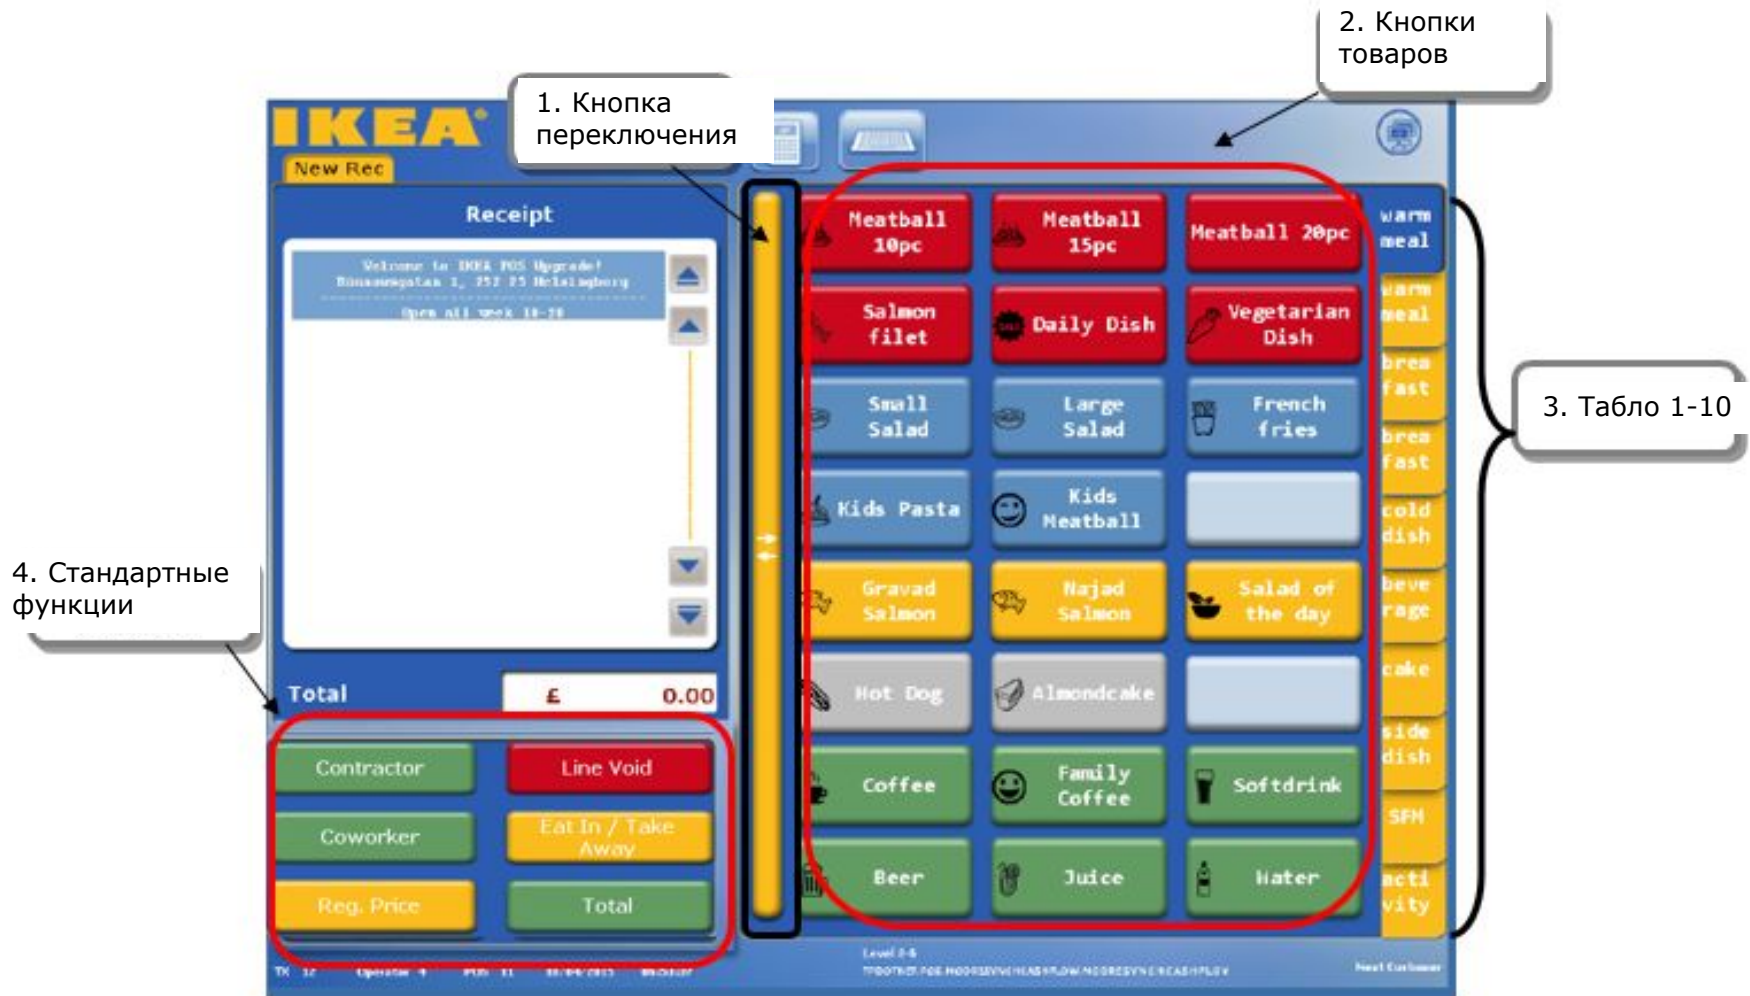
2. Кнопки товаров

1. Кнопка переключения

IKEA

New Rec

Receipt

Welcome to IKEA POS Upgrade!
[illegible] 1, 252 25 Helsingborg
Open all week 10-20

Total £ 0.00

warm meal
warm meal
breakfast
breakfast
cold dish
beverage
cake
side dish
SFM
activity

3. Табло 1-10

Meatball 10pc | Meatball 15pc | Meatball 20pc
Salmon filet | Daily Dish | Vegetarian Dish
Small Salad | Large Salad | French fries
Kids Pasta | Kids Meatball |
Gravad Salmon | Najad Salmon | Salad of the day
Hot Dog | Almondcake |
Coffee | Family Coffee | Softdrink
Beer | Juice | Water

4. Стандартные функции

Contractor
Line Void
Coworker
Eat In / Take Away
Reg. Price
Total

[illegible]
Level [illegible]
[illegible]
Next Customer